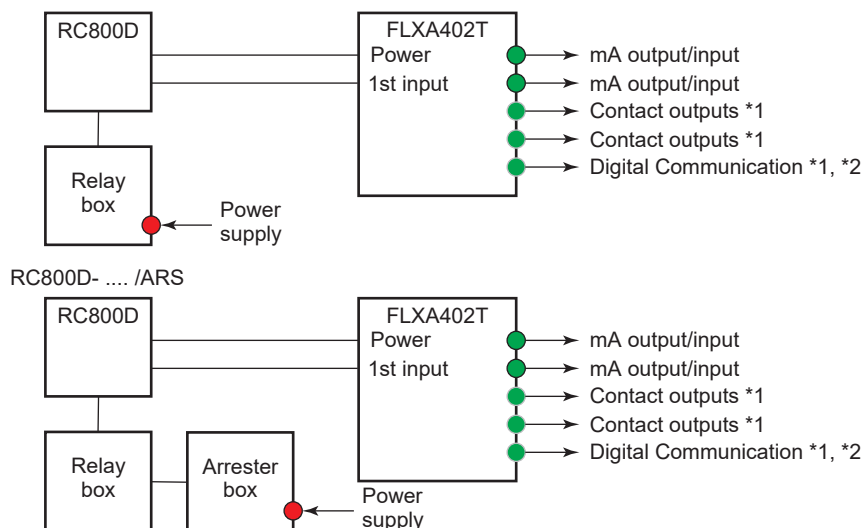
RC800D

FLXA402T
Power
1st input

mA output/input
mA output/input
Contact outputs *1
Contact outputs *1
Digital Communication *1, *2

Relay box

Power supply

RC800D- .... /ARS

RC800D

FLXA402T
Power
1st input

mA output/input
mA output/input
Contact outputs *1
Contact outputs *1
Digital Communication *1, *2

Relay box

Arrester box

Power supply